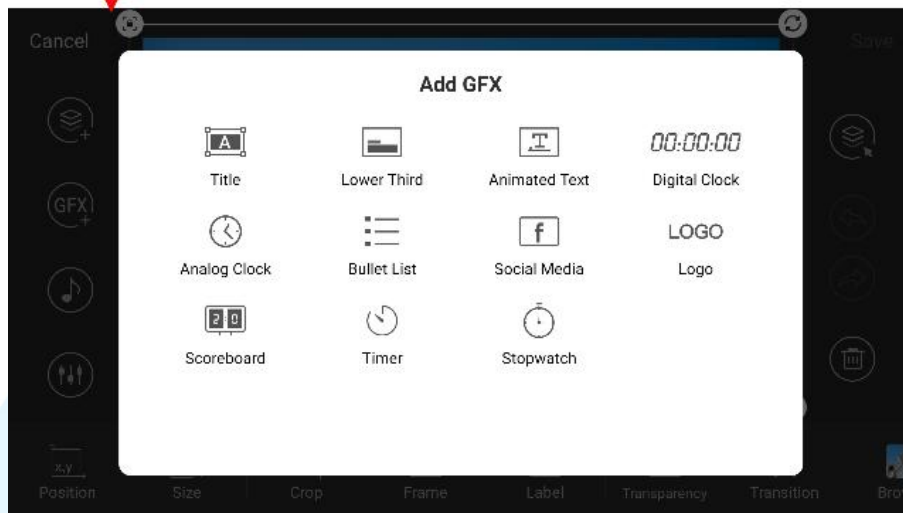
Cancel

Save

GFX

Add GFX

A
Title

Lower Third

T
Animated Text

00:00:00
Digital Clock

Analog Clock

Bullet List

f
Social Media

LOGO
Logo

2 0
Scoreboard

Timer

Stopwatch

x,y
Position

Size

Crop

Frame

Label

Transparency

Transition

Bro